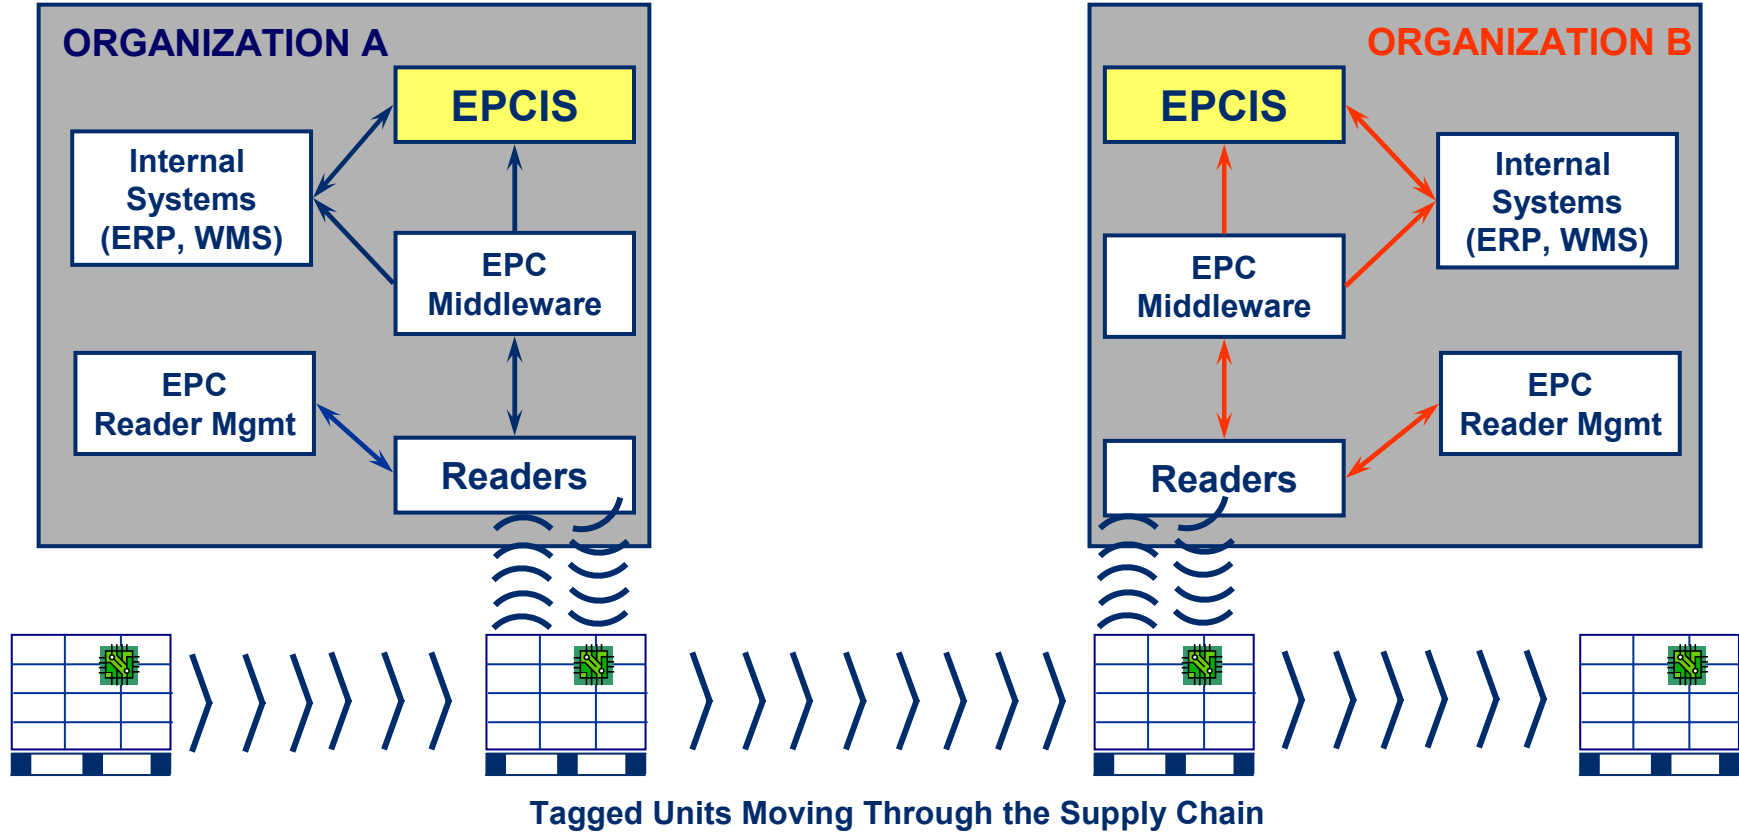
ORGANIZATION A

EPCIS

Internal Systems (ERP, WMS)

EPC Middleware

EPC Reader Mgmt

Readers

ORGANIZATION B

EPCIS

Internal Systems (ERP, WMS)

EPC Middleware

EPC Reader Mgmt

Readers

Tagged Units Moving Through the Supply Chain